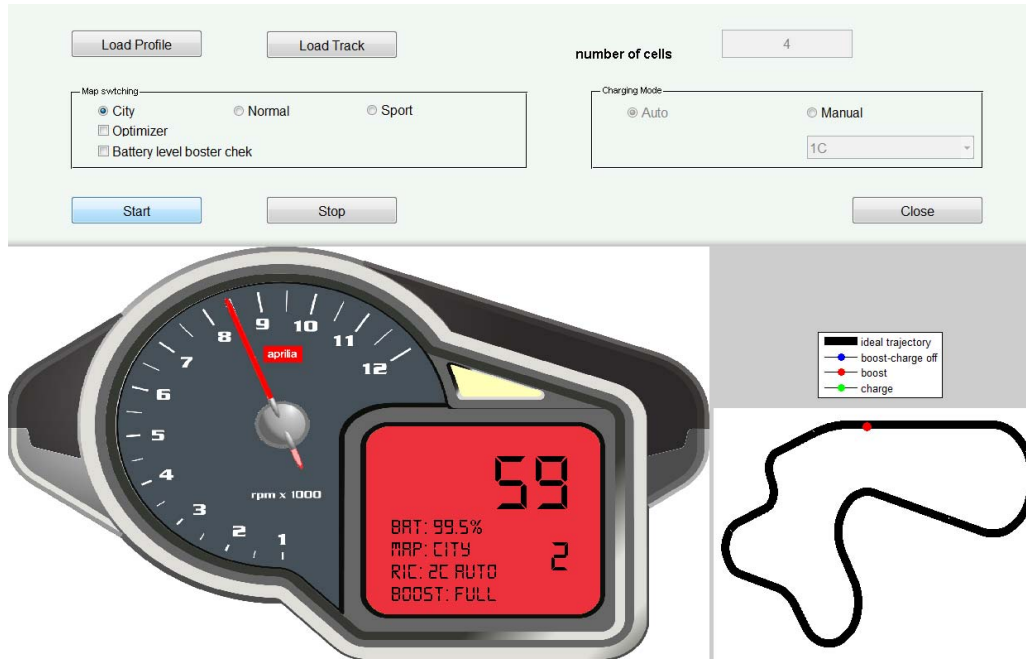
Load Profile

Load Track

number of cells

4

Map swtching

City

Normal

Sport

Optimizer

Battery level boster chek

Charging Mode

Auto

Manual

1C

Start

Stop

Close

8 9 10 11 12 7 6 5 4 3 2 1

aprilia

rpm x 1000

59

BAT: 99.5%

MAP: CITY

2

RIC: 2C AUTO

BOOST: FULL

ideal trajectory

boost-charge off

boost

charge